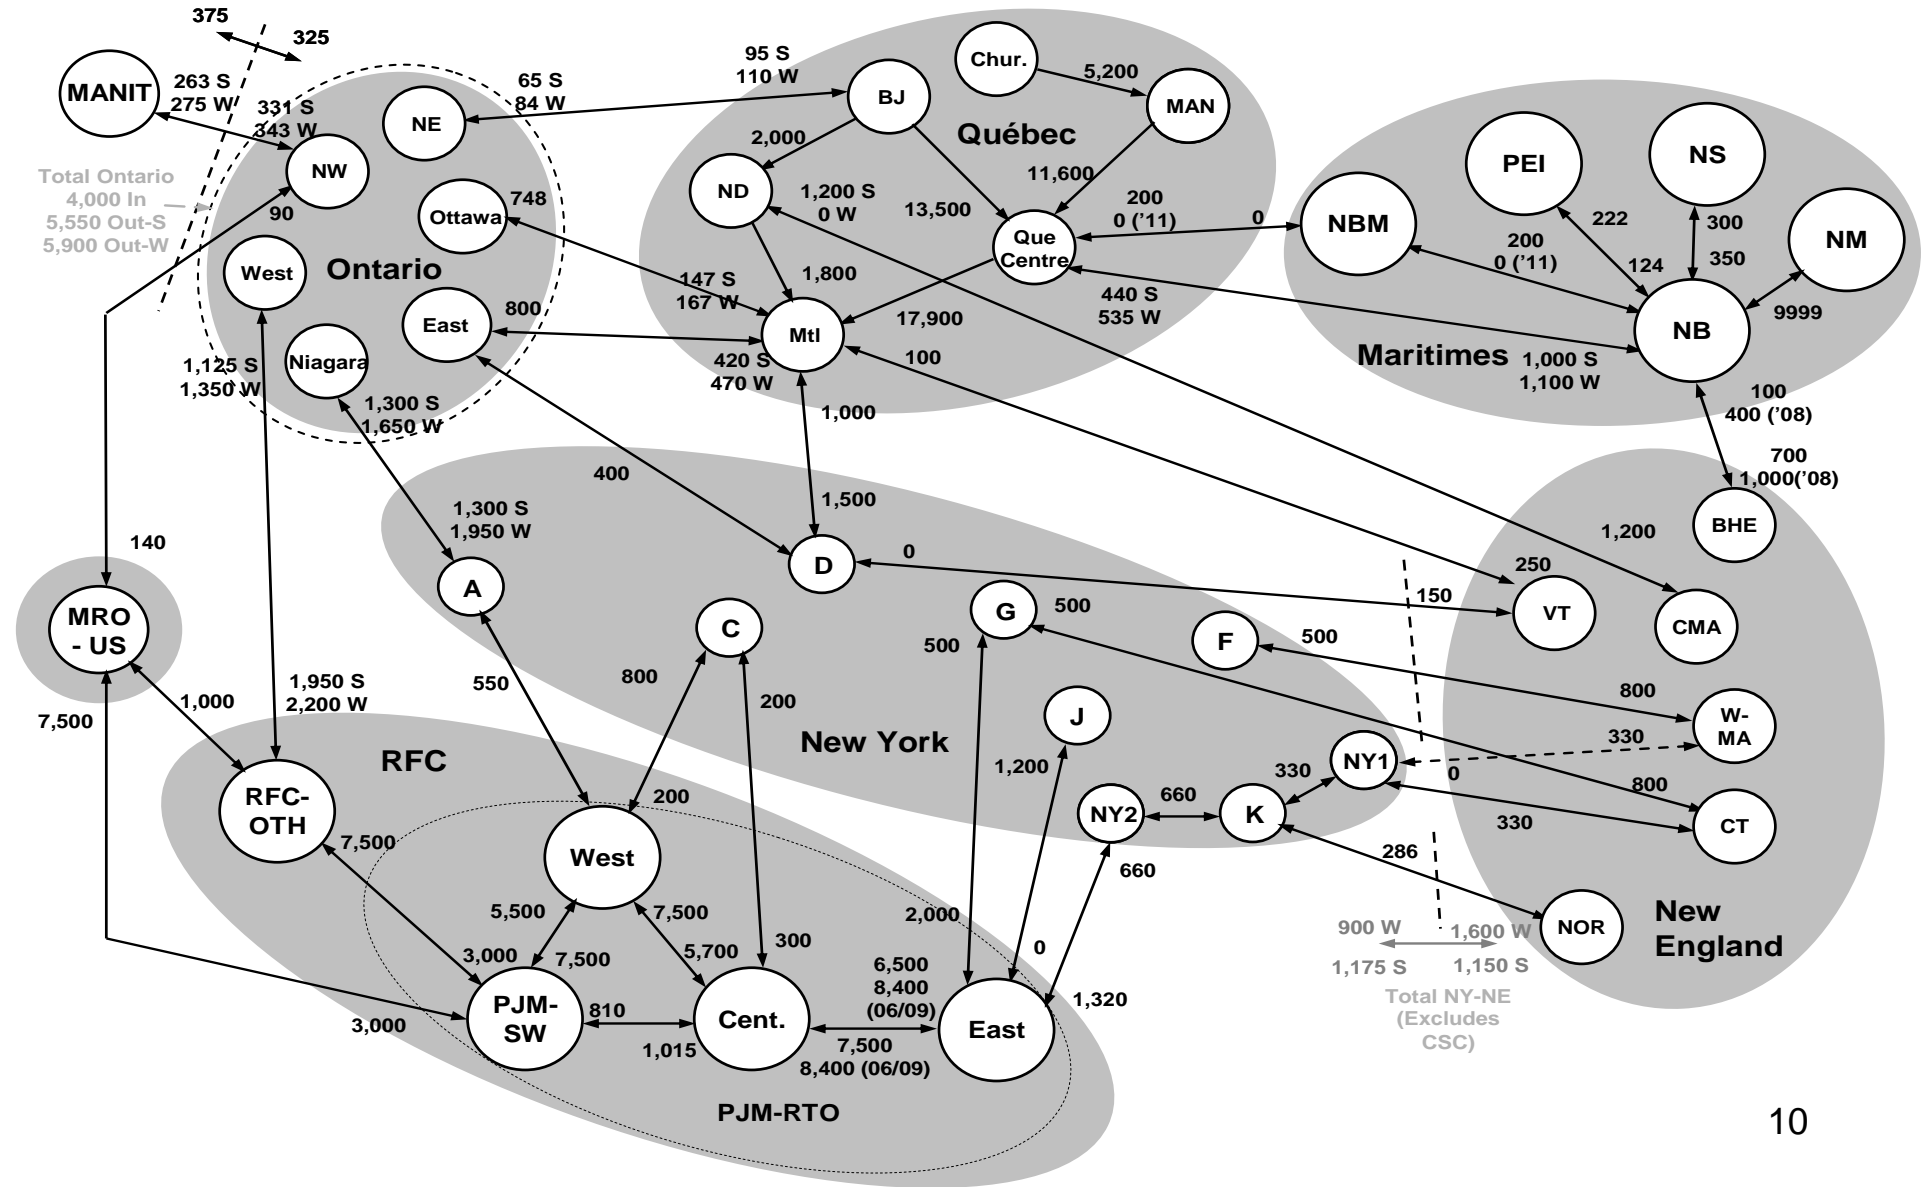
375
325
MANIT
263 S
275 W
331 S
343 W
65 S
84 W
95 S
110 W
Chur.
5,200
MAN
BJ
NE
Québec
NW
Total Ontario
4,000 In
5,550 Out-S
5,900 Out-W
90
Ottawa
748
2,000
ND
1,200 S
0 W
13,500
11,600
200
0 ('11)
0
Que Centre
NBM
PEI
NS
NM
222
300
200
0 ('11)
124
350
West
Ontario
147 S
167 W
1,800
440 S
535 W
East
800
Mtl
17,900
NB
9999
Niagara
1,125 S
1,350 W
420 S
470 W
100
Maritimes
1,000 S
1,100 W
1,300 S
1,650 W
1,000
100
400 ('08)
700
1,000('08)
400
1,500
1,300 S
1,950 W
1,200
BHE
140
D
0
250
A
150
VT
CMA
MRO - US
G
500
C
500
F
500
800
550
800
1,950 S
2,200 W
200
W-MA
1,000
7,500
J
New York
330
RFC
1,200
NY1
330
0
800
RFC-OTH
200
660
K
330
CT
NY2
7,500
West
286
660
5,500
7,500
2,000
New England
NOR
900 W
1,600 W
3,000
7,500
5,700
300
0
1,175 S
1,150 S
6,500
8,400
(06/09)
Total NY-NE
(Excludes
CSC)
PJM-SW
810
Cent.
East
1,320
3,000
1,015
7,500
8,400 (06/09)
PJM-RTO
10